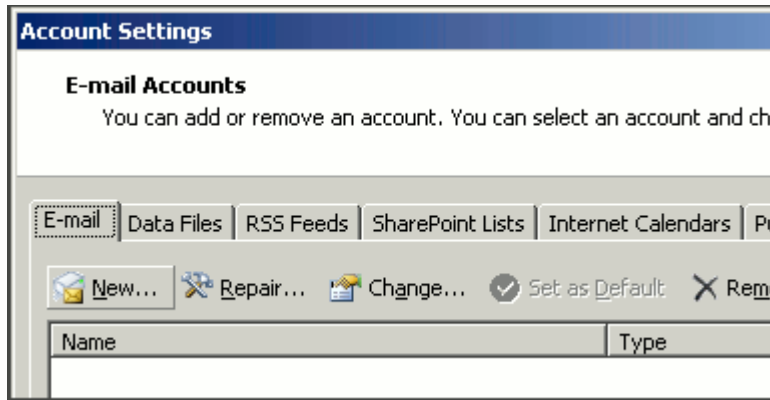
Account Settings

E-mail Accounts
You can add or remove an account. You can select an account and ch

E-mail | Data Files | RSS Feeds | SharePoint Lists | Internet Calendars | P

New... Repair... Change... Set as Default Rem

| Name | Type |
|---|---|